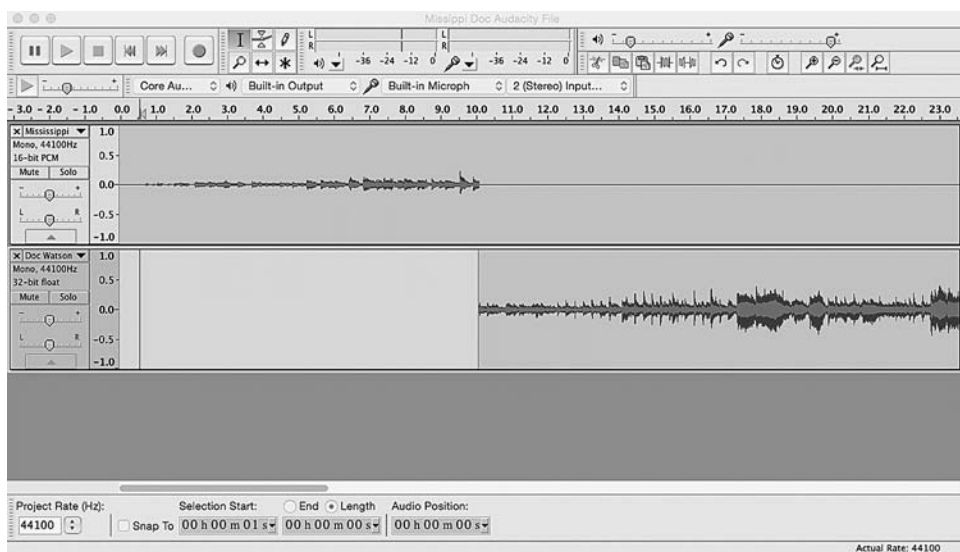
Missippi Doc Audacity File

L
R
-36 -24 -12 0
L
R
-36 -24 -12 0

Core Au... Built-in Output Built-in Microph 2 (Stereo) Input...

- 3.0 - 2.0 - 1.0 0.0 1.0 2.0 3.0 4.0 5.0 6.0 7.0 8.0 9.0 10.0 11.0 12.0 13.0 14.0 15.0 16.0 17.0 18.0 19.0 20.0 21.0 22.0 23.0

× Mississippi
Mono, 44100Hz
16-bit PCM
Mute Solo
- +
L R
1.0
0.5-
0.0-
-0.5-
-1.0

× Doc Watson
Mono, 44100Hz
32-bit float
Mute Solo
- +
L R
1.0
0.5-
0.0-
-0.5-
-1.0

Project Rate (Hz): 44100
Snap To
Selection Start: 00 h 00 m 01 s
End Length 00 h 00 m 00 s
Audio Position: 00 h 00 m 00 s

Actual Rate: 44100